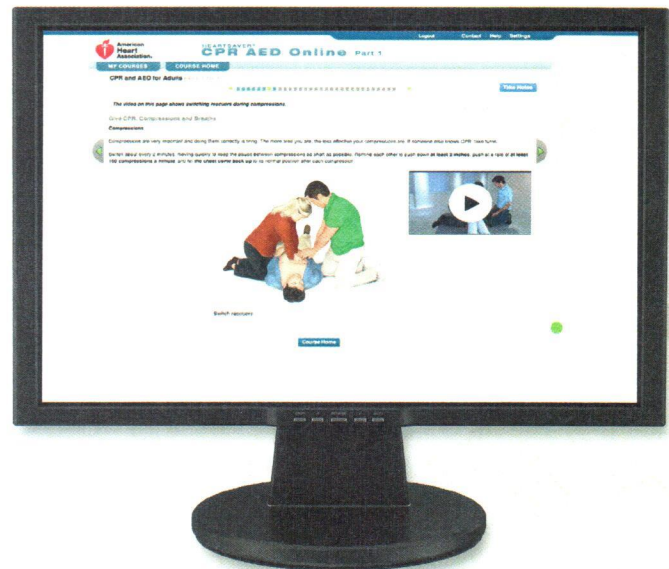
Logout Contact Help Settings

American Heart Association.

HEARTSAVER® CPR AED Online Part 1

MY COURSES COURSE HOME

CPR and AED for Adults

Take Notes

The video on this page shows switching rescuers during compressions.

Give CPR: Compressions and Breaths

Compressions

Compressions are very important and doing them correctly is tiring. The more tired you are, the less effective your compressions are. If someone else knows CPR, take turns.

Switch about every 2 minutes, moving quickly to keep the pause between compressions as short as possible. Perform each other's push down at least 2 inches, push at a rate of at least 100 compressions a minute, and let the chest come back up to its normal position after each compression.

Switch rescuers

Course Home